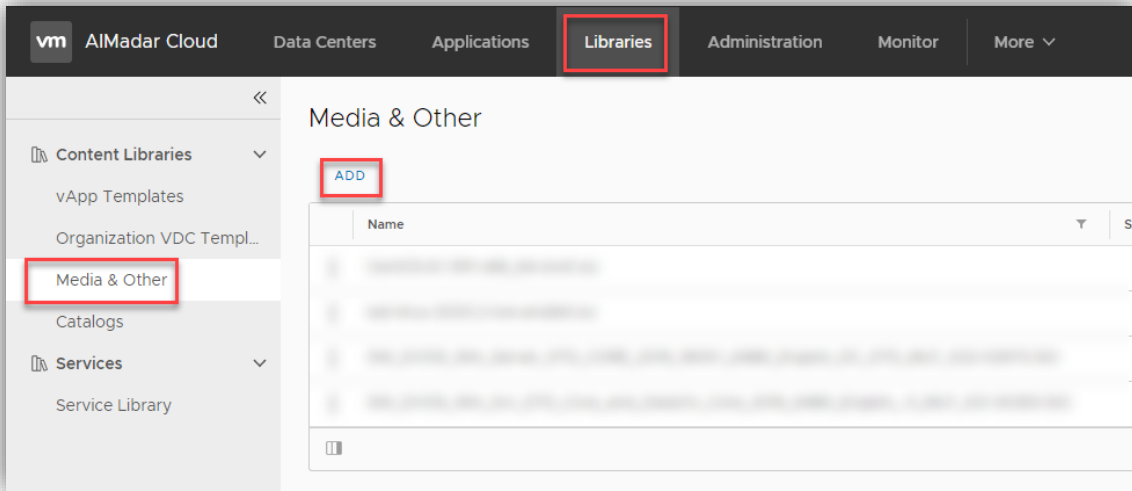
vm AlMadar Cloud

Data Centers

Applications

Libraries

Administration

Monitor

More

«

Content Libraries

vApp Templates

Organization VDC Templ...

Media & Other

Catalogs

Services

Service Library

Media & Other

ADD

| | Name | S |
|---|---|---|
| | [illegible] | |
| | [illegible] | |
| | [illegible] | |
| | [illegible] | |